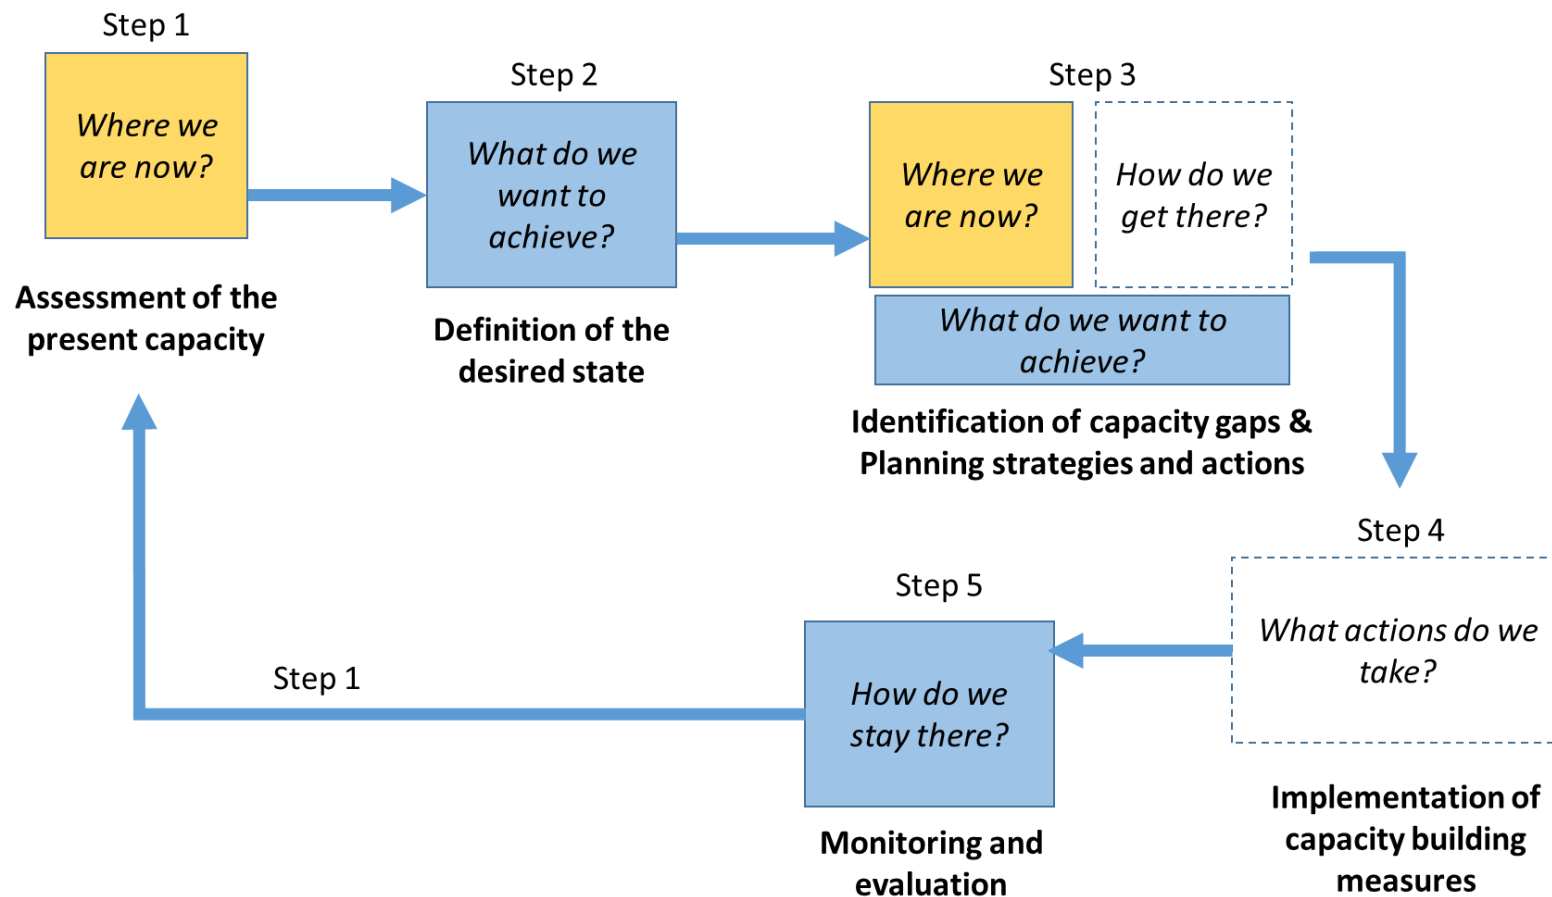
Step 1

Where we are now?

Assessment of the present capacity

Step 2

What do we want to achieve?

Definition of the desired state

Step 3

Where we are now?

How do we get there?

What do we want to achieve?

Identification of capacity gaps & Planning strategies and actions

Step 4

What actions do we take?

Implementation of capacity building measures

Step 5

How do we stay there?

Monitoring and evaluation

Step 1